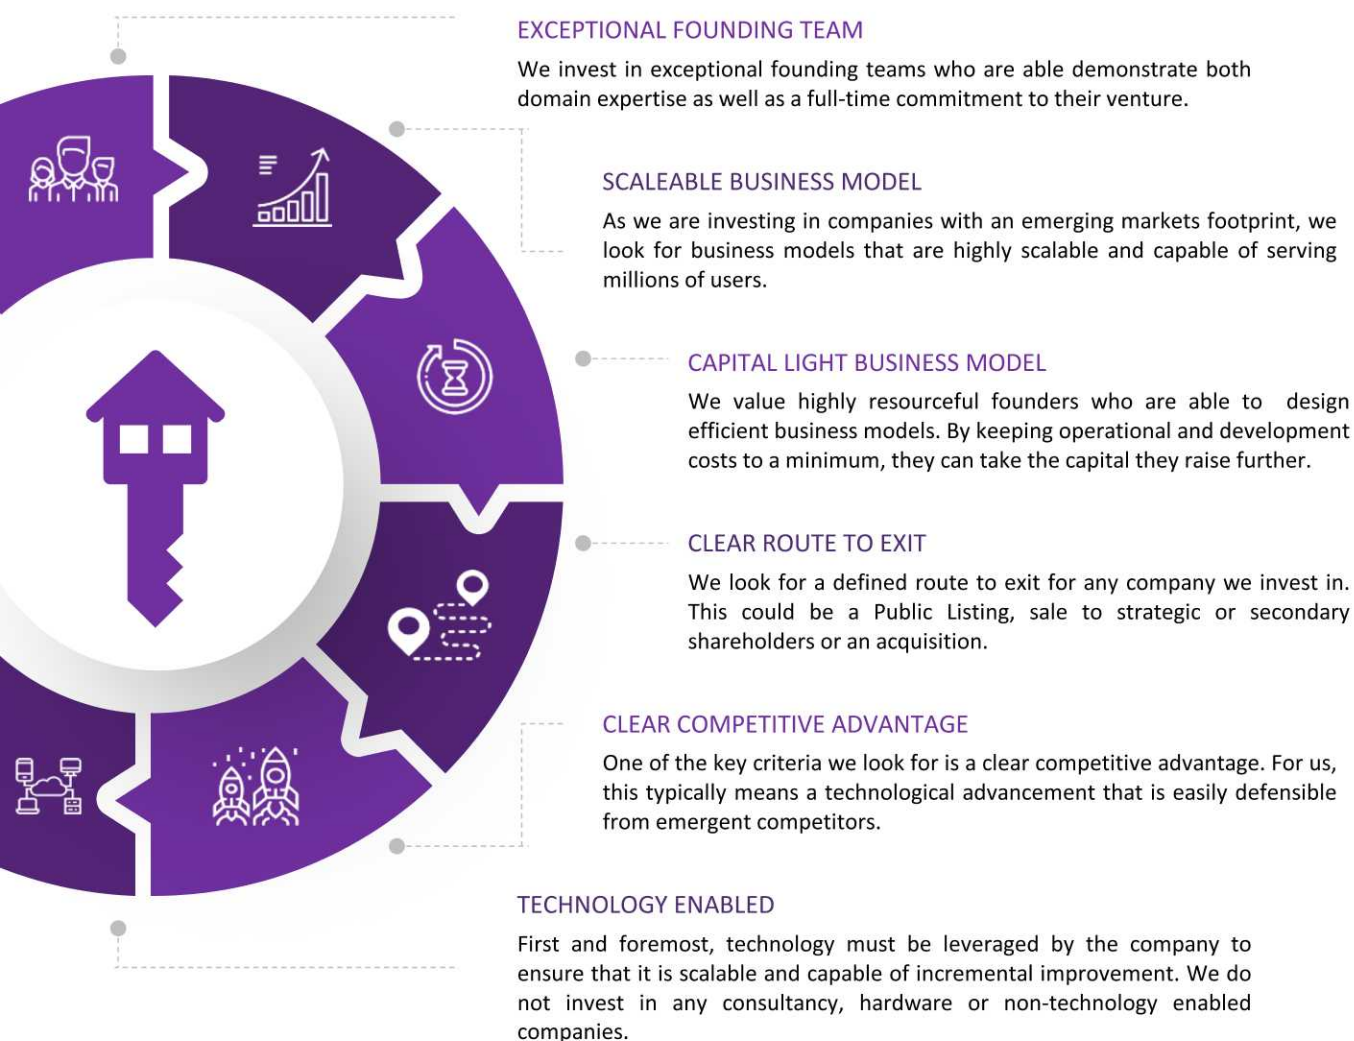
EXCEPTIONAL FOUNDING TEAM

We invest in exceptional founding teams who are able demonstrate both domain expertise as well as a full-time commitment to their venture.

SCALEABLE BUSINESS MODEL

As we are investing in companies with an emerging markets footprint, we look for business models that are highly scalable and capable of serving millions of users.

CAPITAL LIGHT BUSINESS MODEL

We value highly resourceful founders who are able to design efficient business models. By keeping operational and development costs to a minimum, they can take the capital they raise further.

CLEAR ROUTE TO EXIT

We look for a defined route to exit for any company we invest in. This could be a Public Listing, sale to strategic or secondary shareholders or an acquisition.

CLEAR COMPETITIVE ADVANTAGE

One of the key criteria we look for is a clear competitive advantage. For us, this typically means a technological advancement that is easily defensible from emergent competitors.

TECHNOLOGY ENABLED

First and foremost, technology must be leveraged by the company to ensure that it is scalable and capable of incremental improvement. We do not invest in any consultancy, hardware or non-technology enabled companies.